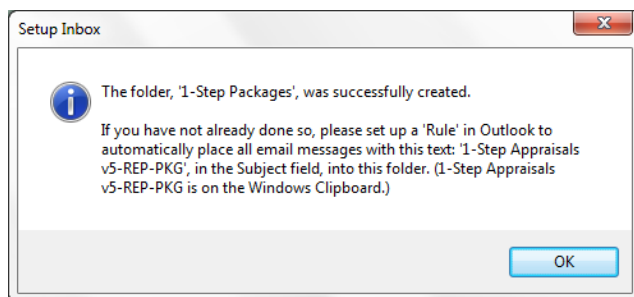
Setup Inbox

The folder, '1-Step Packages', was successfully created.

If you have not already done so, please set up a 'Rule' in Outlook to automatically place all email messages with this text: '1-Step Appraisals v5-REP-PKG', in the Subject field, into this folder. (1-Step Appraisals v5-REP-PKG is on the Windows Clipboard.)

OK